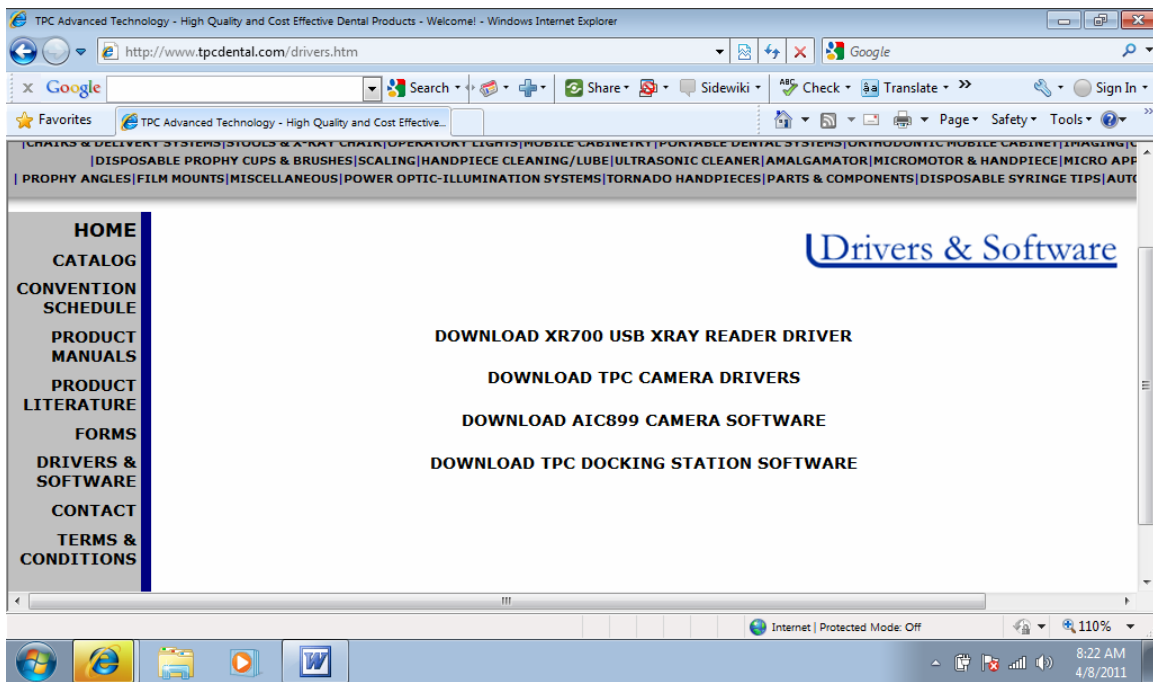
TPC Advanced Technology - High Quality and Cost Effective Dental Products - Welcome! - Windows Internet Explorer

http://www.tpcdental.com/drivers.htm

Google

Google

Search

Share

Sidewiki

Check

Translate

Sign In

Favorites

TPC Advanced Technology - High Quality and Cost Effective...

Page

Safety

Tools

|CHAIRS & DELIVERY SYSTEMS|STOOLS & X-RAY CHAIR|OPERATORY LIGHTS|MOBILE CABINETRY|PORTABLE DENTAL SYSTEMS|ORTHODONTIC MOBILE CABINET|IMAGING|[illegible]
|DISPOSABLE PROPHY CUPS & BRUSHES|SCALING|HANDPIECE CLEANING/LUBE|ULTRASONIC CLEANER|AMALGAMATOR|MICROMOTOR & HANDPIECE|MICRO APP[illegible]
| PROPHY ANGLES|FILM MOUNTS|MISCELLANEOUS|POWER OPTIC-ILLUMINATION SYSTEMS|TORNADO HANDPIECES|PARTS & COMPONENTS|DISPOSABLE SYRINGE TIPS|AUT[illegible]

HOME
CATALOG
CONVENTION SCHEDULE
PRODUCT MANUALS
PRODUCT LITERATURE
FORMS
DRIVERS & SOFTWARE
CONTACT
TERMS & CONDITIONS

Drivers & Software

DOWNLOAD XR700 USB XRAY READER DRIVER

DOWNLOAD TPC CAMERA DRIVERS

DOWNLOAD AIC899 CAMERA SOFTWARE

DOWNLOAD TPC DOCKING STATION SOFTWARE

Internet | Protected Mode: Off

110%

8:22 AM
4/8/2011